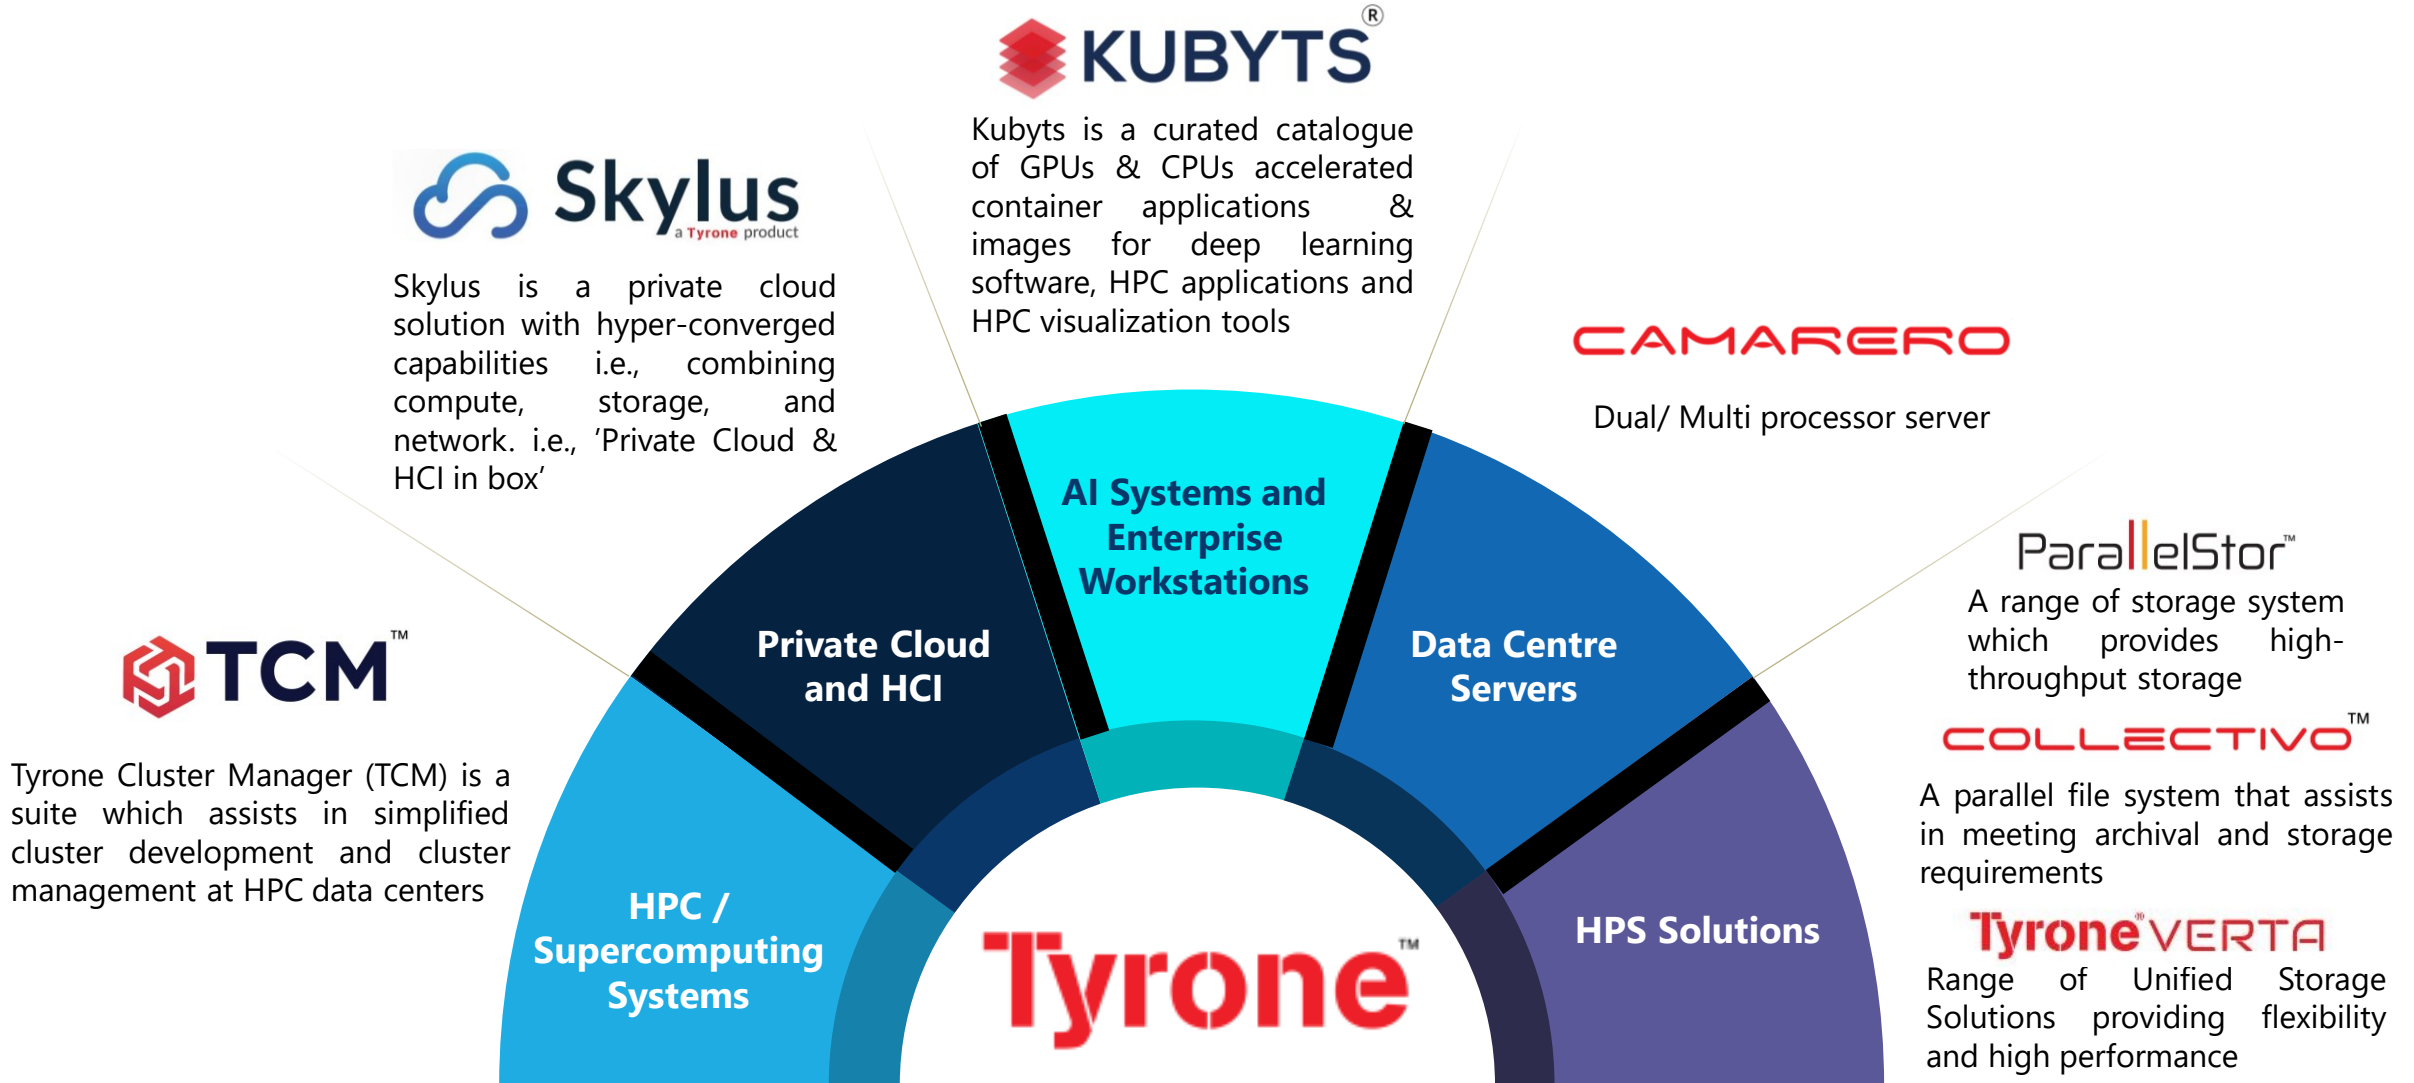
KUBYTS®

Kubyts is a curated catalogue of GPUs & CPUs accelerated container applications & images for deep learning software, HPC applications and HPC visualization tools

Skylus a Tyrone product

Skylus is a private cloud solution with hyper-converged capabilities i.e., combining compute, storage, and network. i.e., 'Private Cloud & HCI in box'

CAMARERO

Dual/ Multi processor server

ParallelStor™

A range of storage system which provides high-throughput storage

COLLECTIVO™

A parallel file system that assists in meeting archival and storage requirements

Tyrone VERTA

Range of Unified Storage Solutions providing flexibility and high performance

TCM™

Tyrone Cluster Manager (TCM) is a suite which assists in simplified cluster development and cluster management at HPC data centers

HPC / Supercomputing Systems

Private Cloud and HCI

AI Systems and Enterprise Workstations

Data Centre Servers

HPS Solutions

Tyrone™